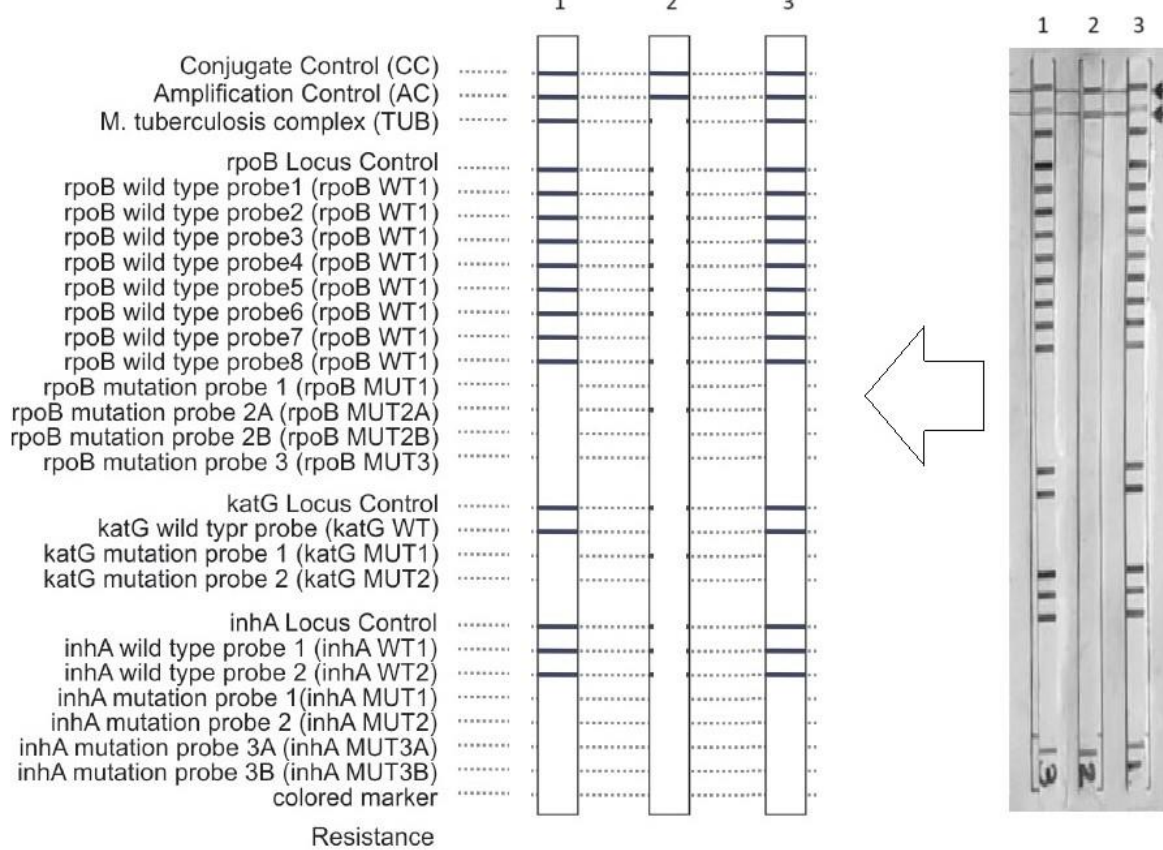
1 2 3

Conjugate Control (CC)
Amplification Control (AC)
M. tuberculosis complex (TUB)

rpoB Locus Control
rpoB wild type probe1 (rpoB WT1)
rpoB wild type probe2 (rpoB WT1)
rpoB wild type probe3 (rpoB WT1)
rpoB wild type probe4 (rpoB WT1)
rpoB wild type probe5 (rpoB WT1)
rpoB wild type probe6 (rpoB WT1)
rpoB wild type probe7 (rpoB WT1)
rpoB wild type probe8 (rpoB WT1)
rpoB mutation probe 1 (rpoB MUT1)
rpoB mutation probe 2A (rpoB MUT2A)
rpoB mutation probe 2B (rpoB MUT2B)
rpoB mutation probe 3 (rpoB MUT3)

katG Locus Control
katG wild typr probe (katG WT)
katG mutation probe 1 (katG MUT1)
katG mutation probe 2 (katG MUT2)

inhA Locus Control
inhA wild type probe 1 (inhA WT1)
inhA wild type probe 2 (inhA WT2)
inhA mutation probe 1(inhA MUT1)
inhA mutation probe 2 (inhA MUT2)
inhA mutation probe 3A (inhA MUT3A)
inhA mutation probe 3B (inhA MUT3B)
colored marker

Resistance

1 2 3

3 2 1